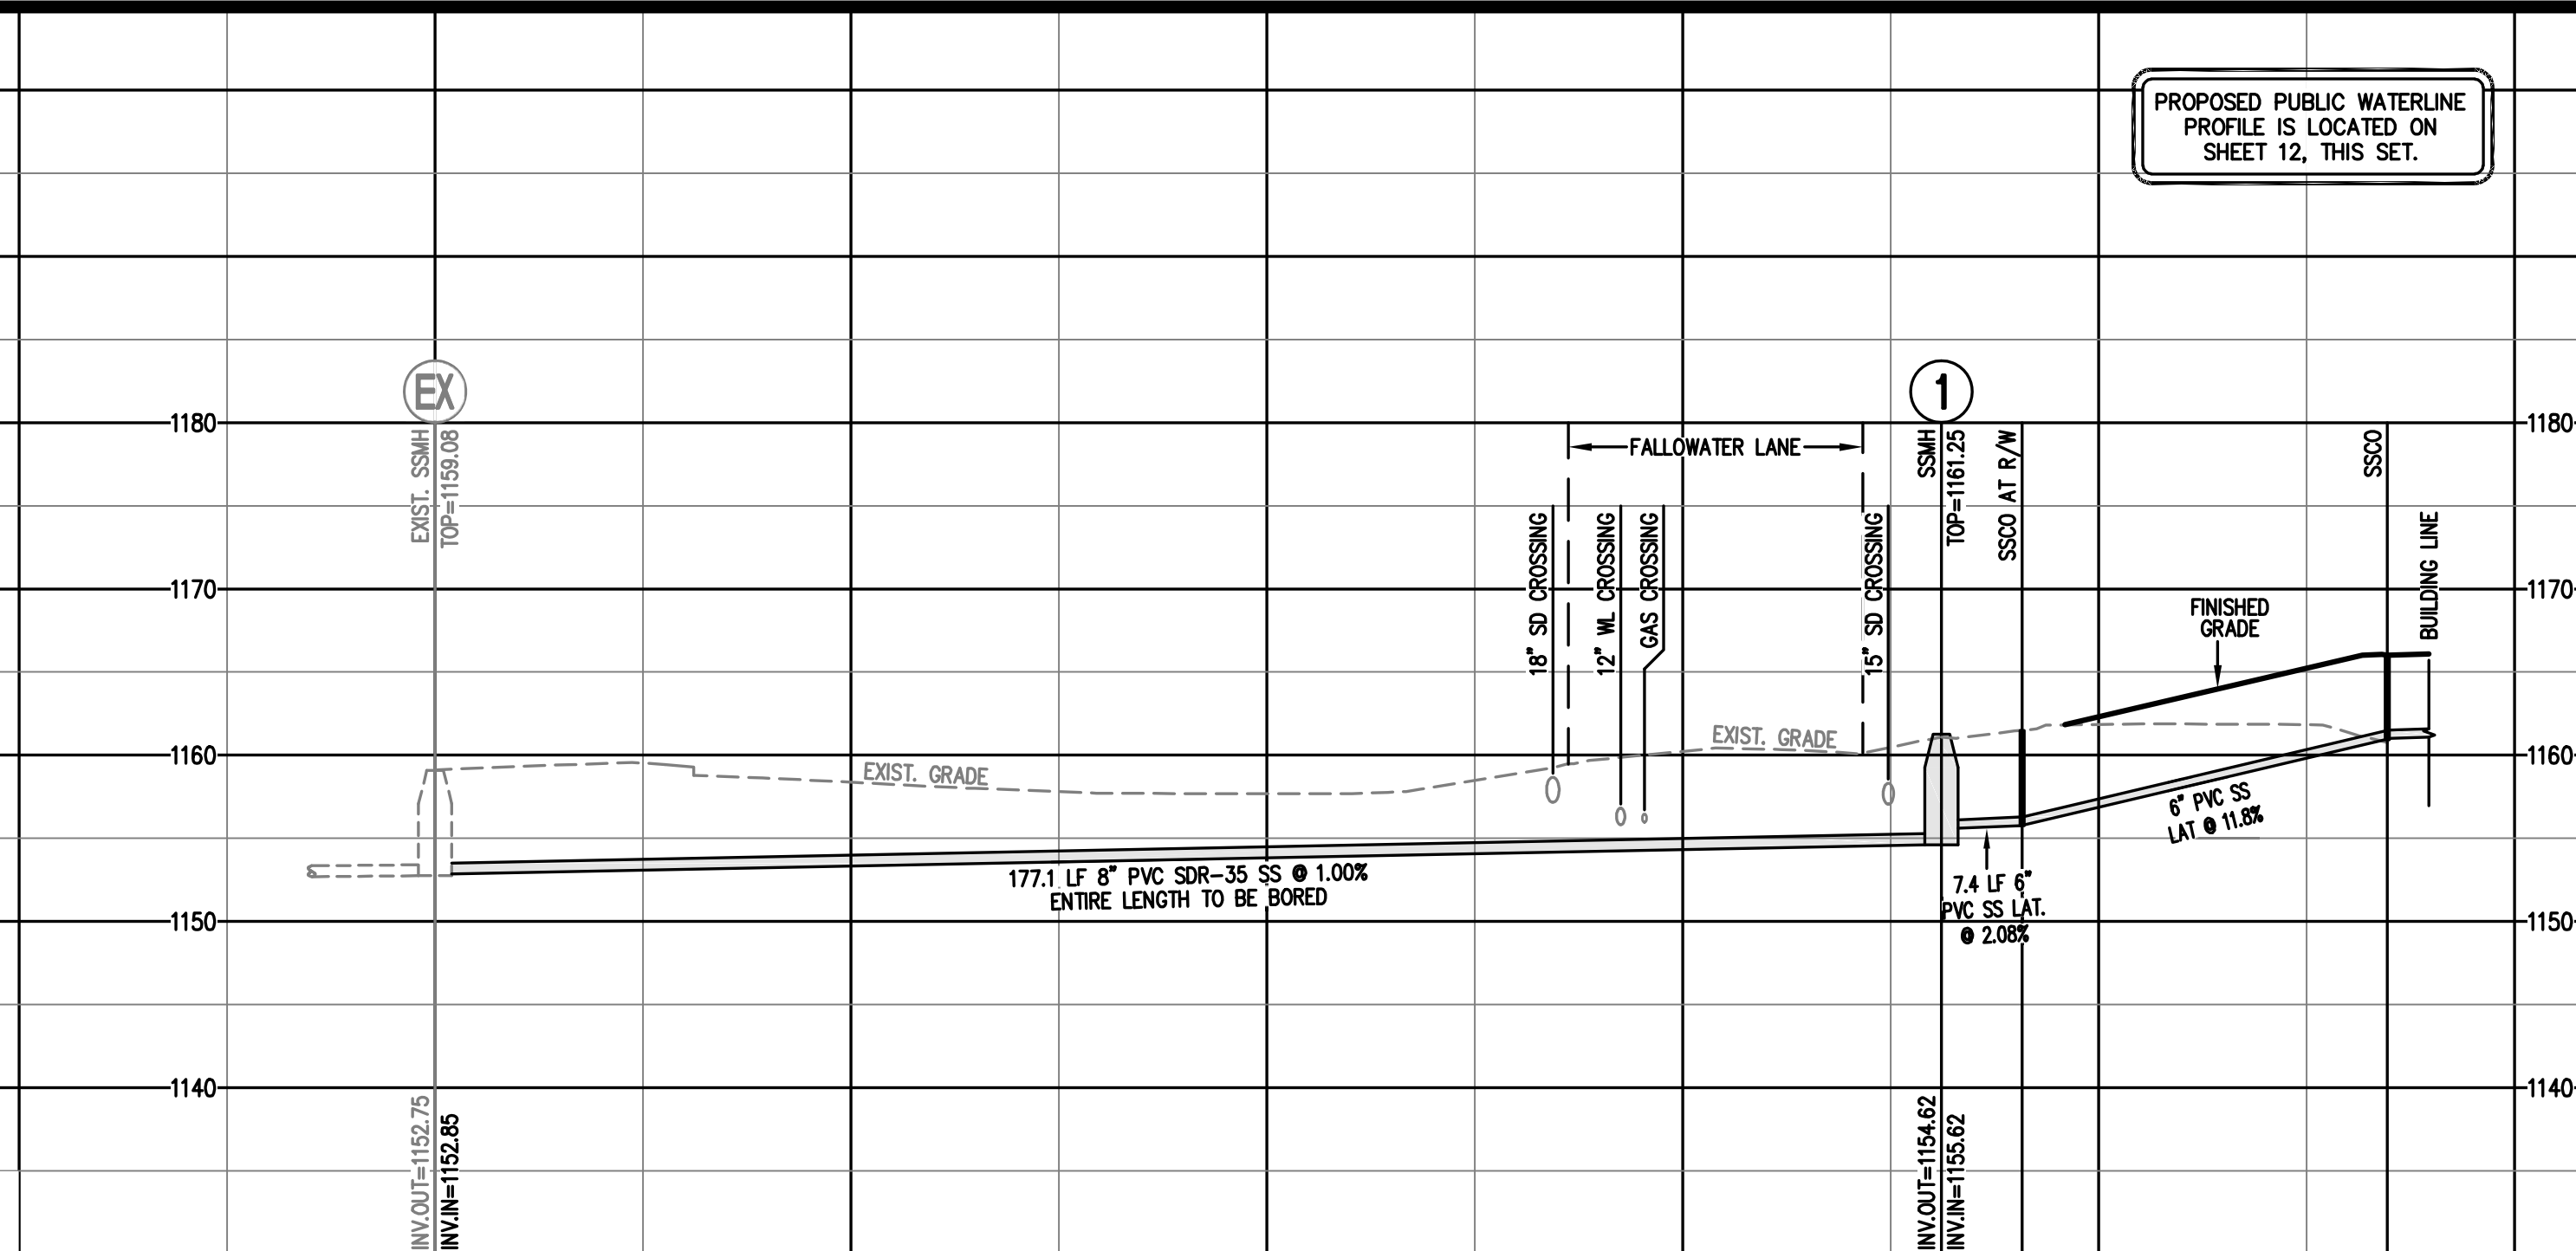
PROPOSED PUBLIC WATERLINE PROFILE IS LOCATED ON SHEET 12, THIS SET.

1180
1170
1160
1150
1140

EX
EXIST. SSMH
TOP=1159.08

FALLOWATER LANE

18" SD CROSSING
12" WL CROSSING
GAS CROSSING
15" SD CROSSING

1
SSMH
TOP=1161.25
SSCO AT R/W
SSCO
BUILDING LINE

FINISHED GRADE

EXIST. GRADE
EXIST. GRADE

6" PVC SS LAT @ 11.8%

177.1 LF 8" PVC SDR-35 SS @ 1.00%
ENTIRE LENGTH TO BE BORED

7.4 LF 6" PVC SS LAT. @ 2.08%

INV.OUT=1152.75
INV.IN=1152.85

INV.OUT=1154.62
INV.IN=1155.62

1180
1170
1160
1150
1140